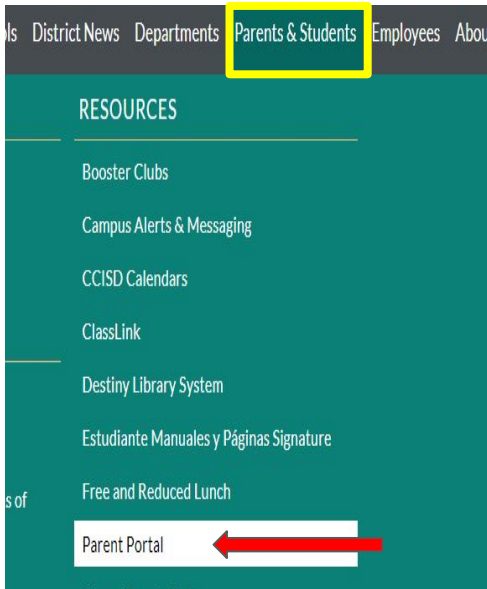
ols District News Departments Parents & Students Employees Abou

RESOURCES

Booster Clubs

Campus Alerts & Messaging

CCISD Calendars

ClassLink

Destiny Library System

Estudiante Manuales y Páginas Signature

s of

Free and Reduced Lunch

Parent Portal